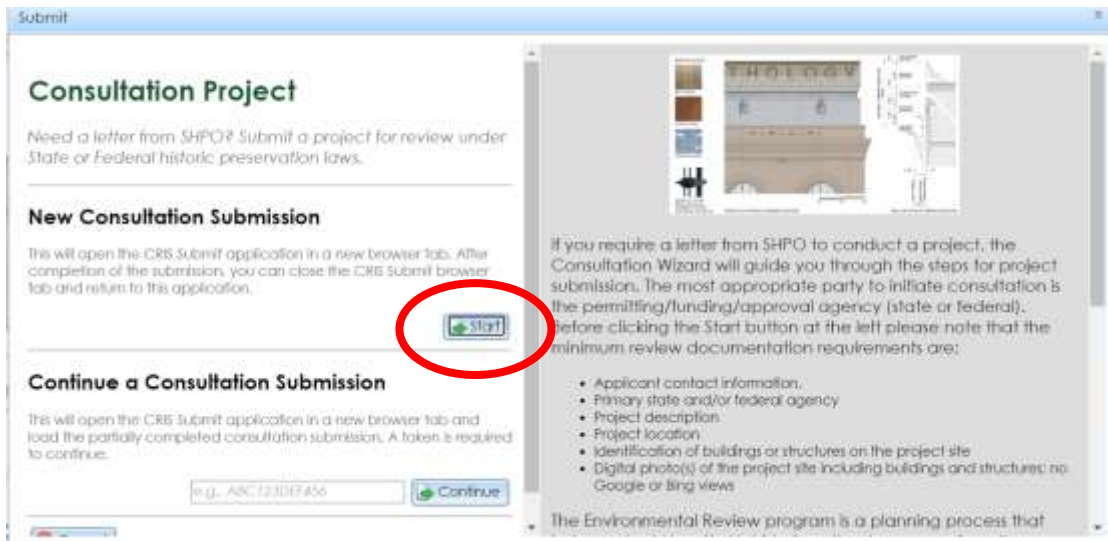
Submit

Consultation Project

Need a letter from SHPO? Submit a project for review under State or Federal historic preservation laws.

New Consultation Submission

This will open the CRIS Submit application in a new browser tab. After completion of the submission, you can close the CRIS Submit browser tab and return to this application.

Start

Continue a Consultation Submission

This will open the CRIS Submit application in a new browser tab and load the partially completed consultation submission. A token is required to continue.

e.g., ABC123DEF456

Continue

THOLOGY

If you require a letter from SHPO to conduct a project, the Consultation Wizard will guide you through the steps for project submission. The most appropriate party to initiate consultation is the permitting/funding/approval agency (state or federal). Before clicking the Start button at the left please note that the minimum review documentation requirements are:

- Applicant contact information.
- Primary state and/or federal agency
- Project description
- Project location
- Identification of buildings or structures on the project site
- Digital photo(s) of the project site including buildings and structures; no Google or Bing views

The Environmental Review program is a planning process that